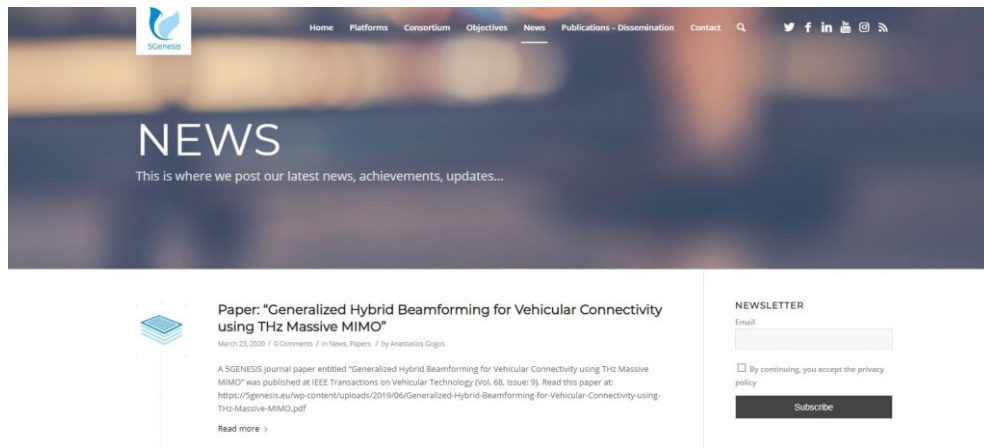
5Genesis

Home Platforms Consortium Objectives News Publications – Dissemination Contact

NEWS

This is where we post our latest news, achievements, updates...

Paper: "Generalized Hybrid Beamforming for Vehicular Connectivity using THz Massive MIMO"

March 23, 2020 / 0 Comments / in News, Papers / by Anastasios Gogos

A 5GENESIS journal paper entitled "Generalized Hybrid Beamforming for Vehicular Connectivity using THz Massive MIMO" was published at IEEE Transactions on Vehicular Technology (Vol. 68, Issue: 9). Read this paper at: https://5genesis.eu/wp-content/uploads/2019/06/Generalized-Hybrid-Beamforming-for-Vehicular-Connectivity-using-THz-Massive-MIMO.pdf

Read more >

NEWSLETTER

Email

By continuing, you accept the privacy policy

Subscribe